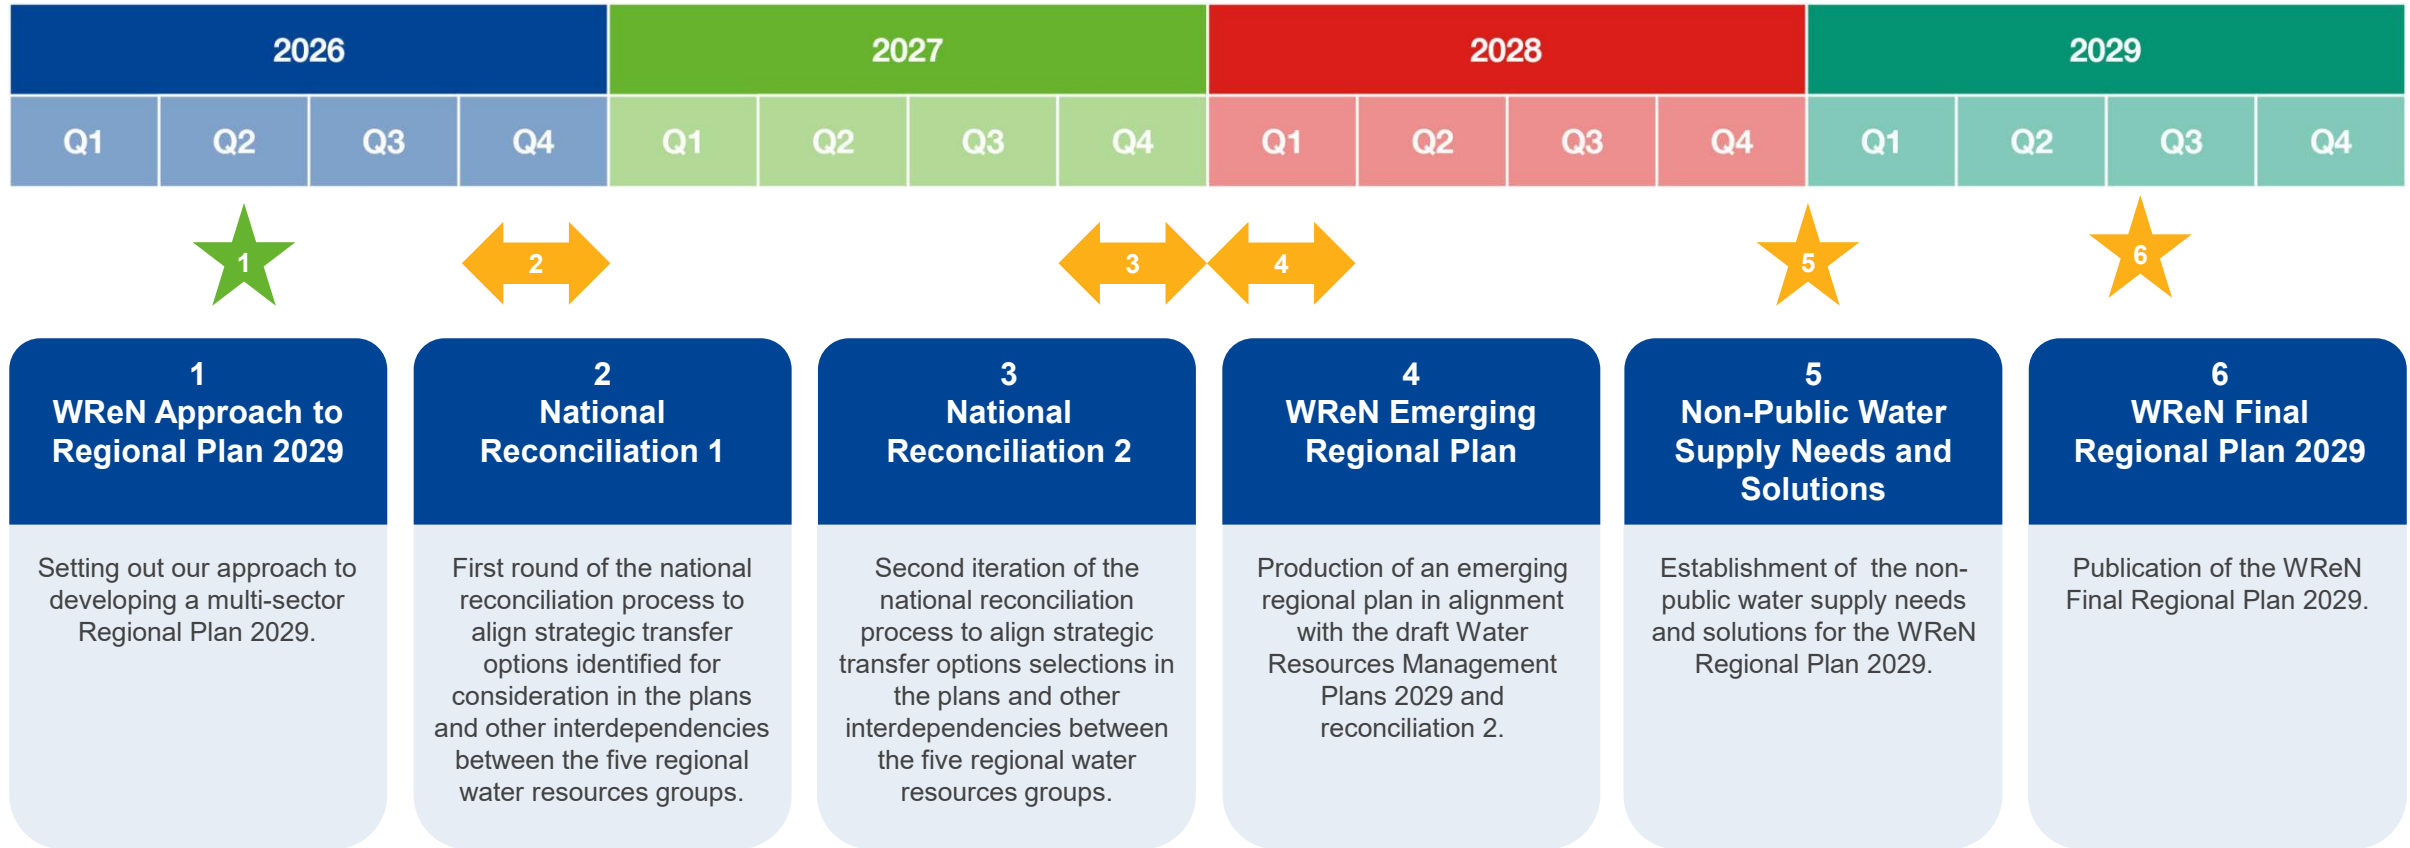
| 2026 | | | | 2027 | | | | 2028 | | | | 2029 | | | |
|---|---|---|---|---|---|---|---|---|---|---|---|---|---|---|---|
| Q1 | Q2 | Q3 | Q4 | Q1 | Q2 | Q3 | Q4 | Q1 | Q2 | Q3 | Q4 | Q1 | Q2 | Q3 | Q4 |

1

2

3

4

5

6

1
WReN Approach to Regional Plan 2029

Setting out our approach to developing a multi-sector Regional Plan 2029.

2
National Reconciliation 1

First round of the national reconciliation process to align strategic transfer options identified for consideration in the plans and other interdependencies between the five regional water resources groups.

3
National Reconciliation 2

Second iteration of the national reconciliation process to align strategic transfer options selections in the plans and other interdependencies between the five regional water resources groups.

4
WReN Emerging Regional Plan

Production of an emerging regional plan in alignment with the draft Water Resources Management Plans 2029 and reconciliation 2.

5
Non-Public Water Supply Needs and Solutions

Establishment of the non-public water supply needs and solutions for the WReN Regional Plan 2029.

6
WReN Final Regional Plan 2029

Publication of the WReN Final Regional Plan 2029.